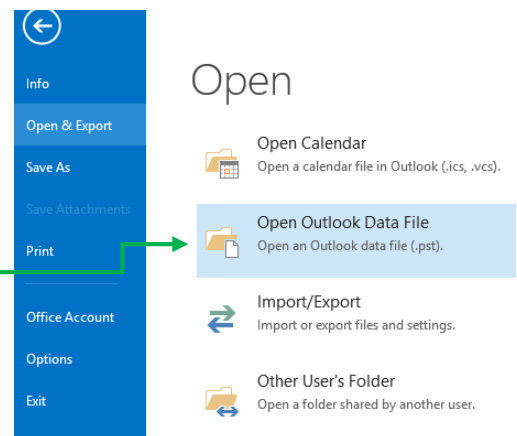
Info
Open & Export
Save As
Save Attachments
Print
Office Account
Options
Exit

Open

Open Calendar
Open a calendar file in Outlook (.ics, .vcs).

Open Outlook Data File
Open an Outlook data file (.pst).

Import/Export
Import or export files and settings.

Other User's Folder
Open a folder shared by another user.